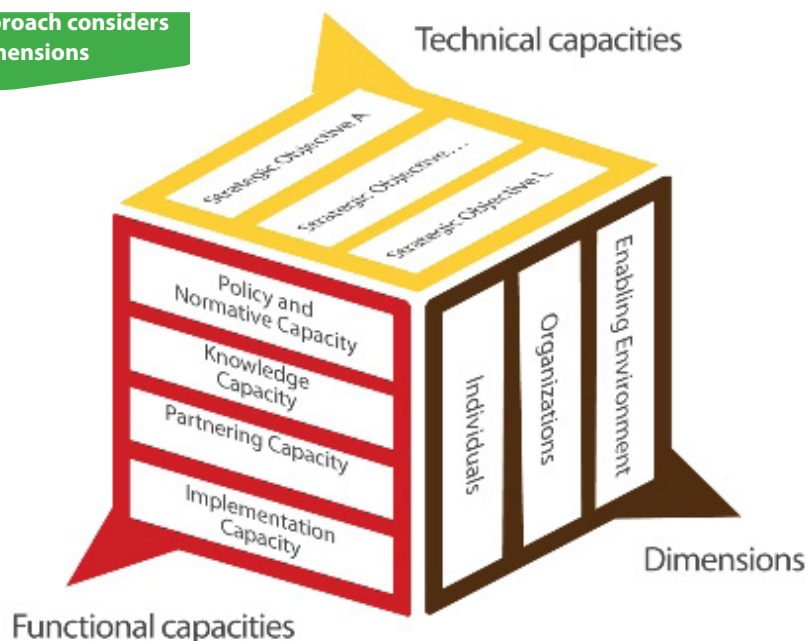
roach considers
nensions

Technical capacities

Strategic Objective A

Strategic Objective ...

Strategic Objective L

Policy and Normative Capacity

Knowledge Capacity

Partnering Capacity

Implementation Capacity

Individuals

Organizations

Enabling Environment

Dimensions

Functional capacities